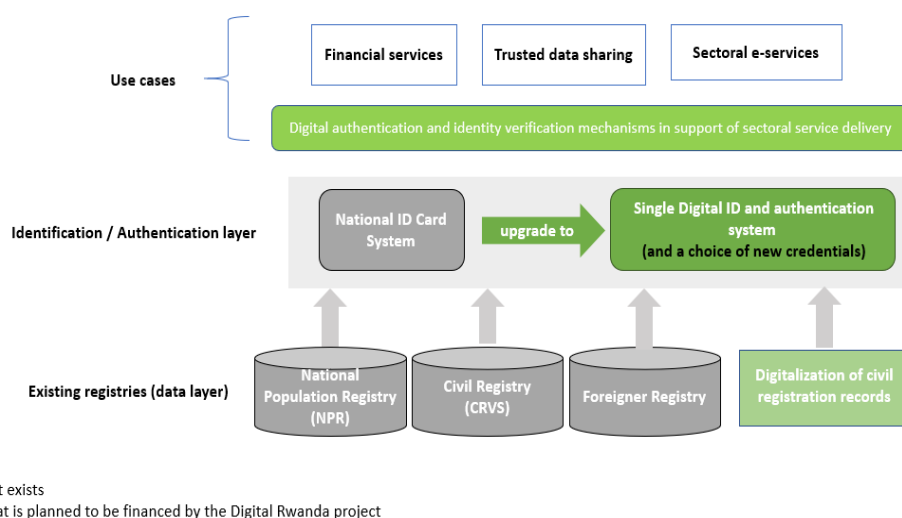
Use cases

Financial services

Trusted data sharing

Sectoral e-services

Digital authentication and identity verification mechanisms in support of sectoral service delivery

Identification / Authentication layer

National ID Card System

upgrade to

Single Digital ID and authentication system (and a choice of new credentials)

Existing registries (data layer)

National Population Registry (NPR)

Civil Registry (CRVS)

Foreigner Registry

Digitalization of civil registration records

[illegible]t exists

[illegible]at is planned to be financed by the Digital Rwanda project